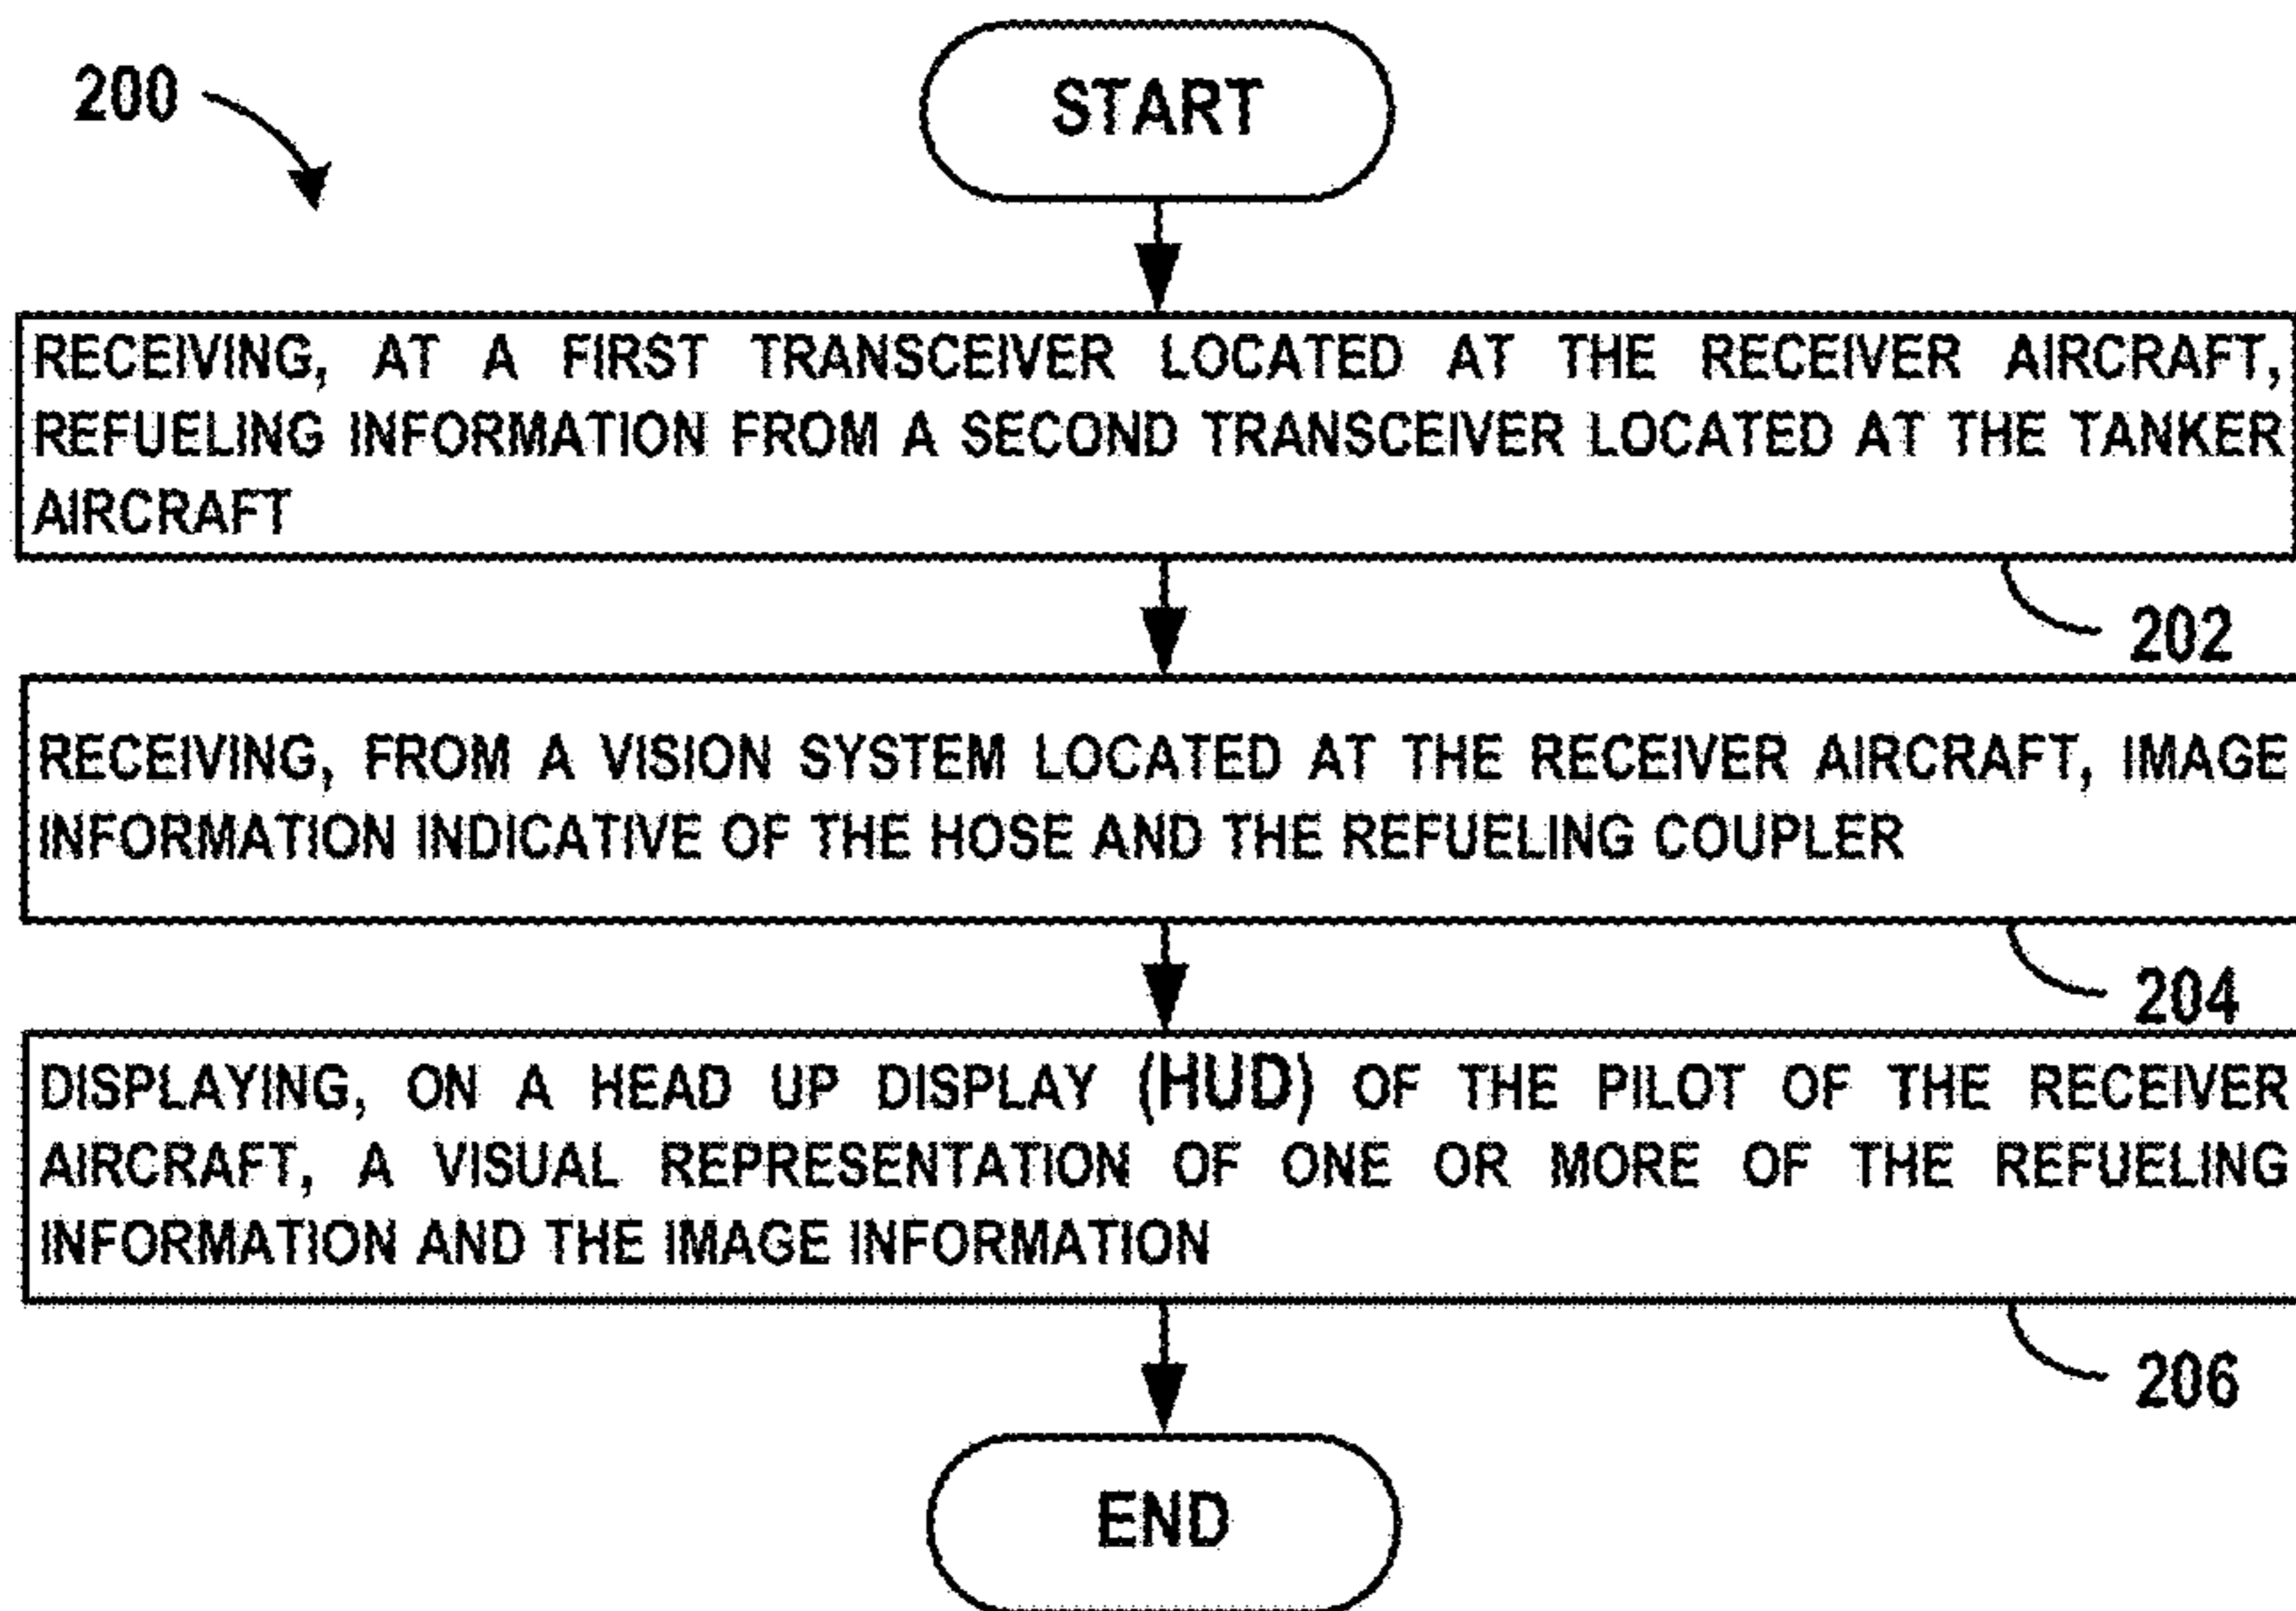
200

START

RECEIVING, AT A FIRST TRANSCEIVER LOCATED AT THE RECEIVER AIRCRAFT, REFUELING INFORMATION FROM A SECOND TRANSCEIVER LOCATED AT THE TANKER AIRCRAFT

202

RECEIVING, FROM A VISION SYSTEM LOCATED AT THE RECEIVER AIRCRAFT, IMAGE INFORMATION INDICATIVE OF THE HOSE AND THE REFUELING COUPLER

204

DISPLAYING, ON A HEAD UP DISPLAY (HUD) OF THE PILOT OF THE RECEIVER AIRCRAFT, A VISUAL REPRESENTATION OF ONE OR MORE OF THE REFUELING INFORMATION AND THE IMAGE INFORMATION

206

END